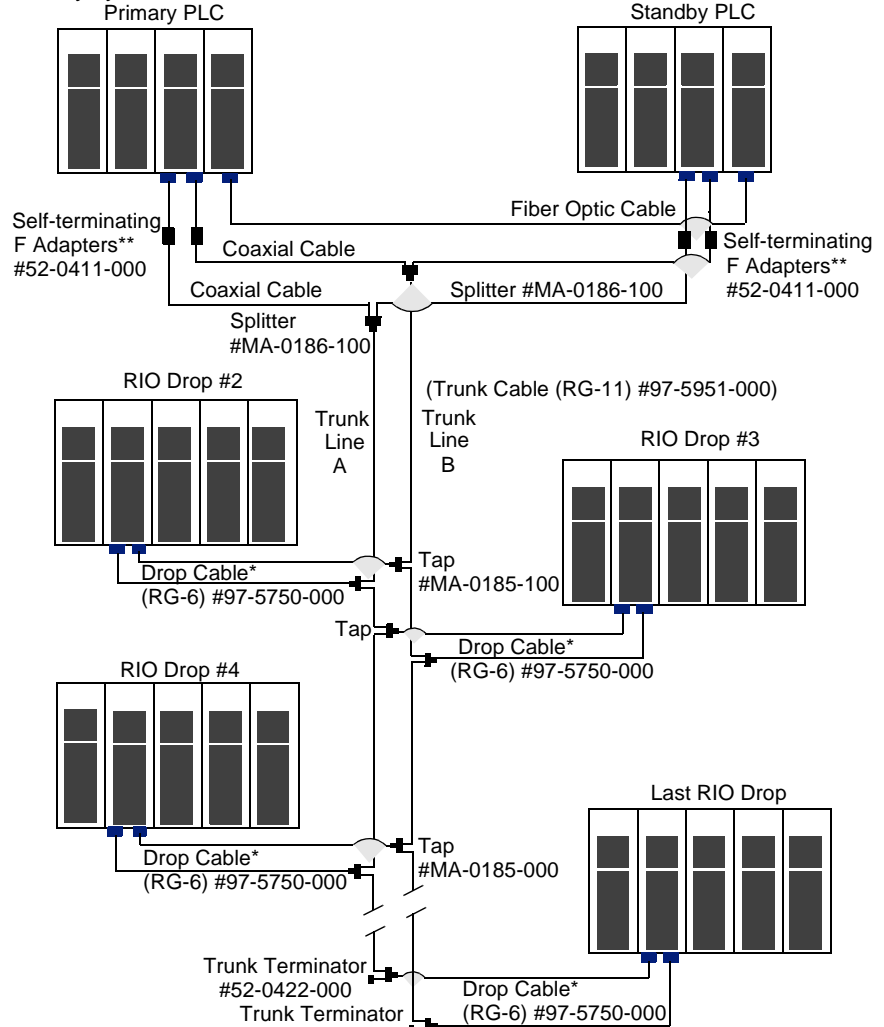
Primary PLC

Standby PLC

Fiber Optic Cable

Self-terminating F Adapters** #52-0411-000

Coaxial Cable

Self-terminating F Adapters** #52-0411-000

Coaxial Cable

Splitter #MA-0186-100

Splitter #MA-0186-100

(Trunk Cable (RG-11) #97-5951-000)

RIO Drop #2

Trunk Line A

Trunk Line B

RIO Drop #3

Tap #MA-0185-100

Drop Cable* (RG-6) #97-5750-000

Tap

Drop Cable* (RG-6) #97-5750-000

RIO Drop #4

Last RIO Drop

Tap #MA-0185-000

Drop Cable* (RG-6) #97-5750-000

Trunk Terminator #52-0422-000

Drop Cable* (RG-6) #97-5750-000

Trunk Terminator